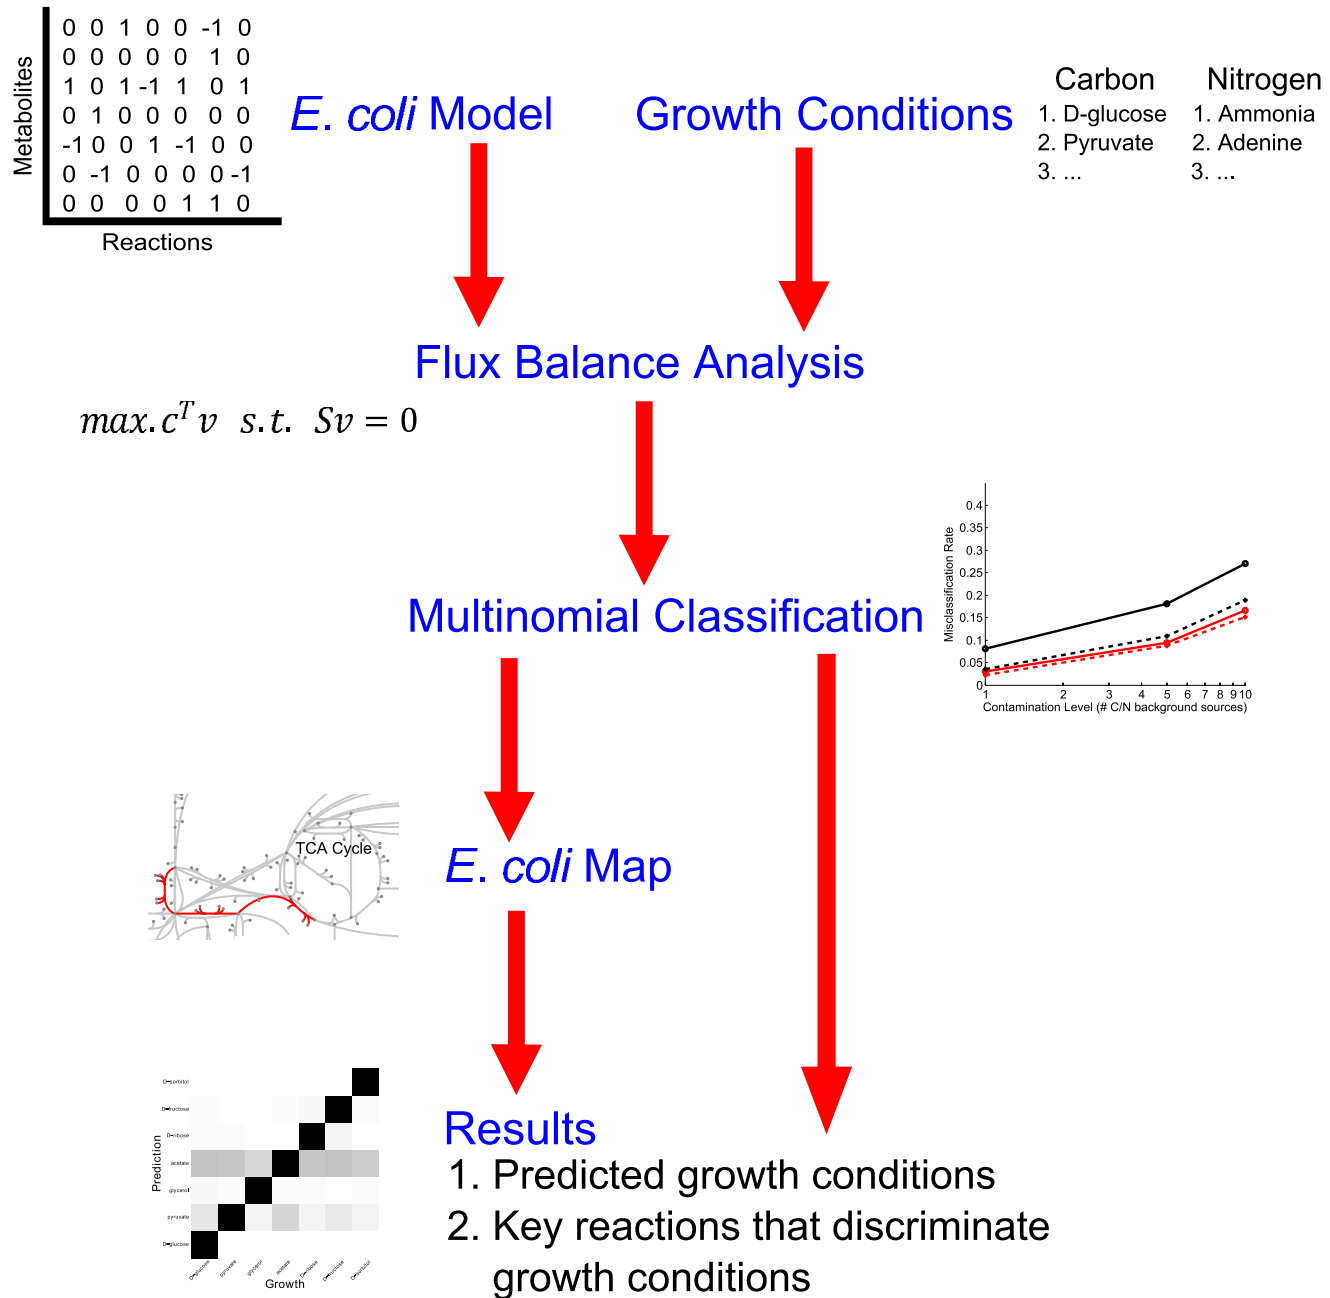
| 0 | 0 | 1 | 0 | 0 | -1 | 0 |
|---|---|---|---|---|---|---|
| 0 | 0 | 0 | 0 | 0 | 1 | 0 |
| 1 | 0 | 1 | -1 | 1 | 0 | 1 |
| 0 | 1 | 0 | 0 | 0 | 0 | 0 |
| -1 | 0 | 0 | 1 | -1 | 0 | 0 |
| 0 | -1 | 0 | 0 | 0 | 0 | -1 |
| 0 | 0 | 0 | 0 | 1 | 1 | 0 |

Metabolites
Reactions

E. coli Model

Growth Conditions

Carbon
1. D-glucose
2. Pyruvate
3. ...

Nitrogen
1. Ammonia
2. Adenine
3. ...

Flux Balance Analysis

$max.c^T v \ \ s.t. \ \ Sv = 0$

Multinomial Classification

Misclassification Rate
0.4
0.35
0.3
0.25
0.2
0.15
0.1
0.05
0
1 2 3 4 5 6 7 8 9 10
Contamination Level (# C/N background sources)

TCA Cycle

E. coli Map

D-sorbitol
D-fructose
D-ribose
acetate
glycerol
pyruvate
D-glucose
Prediction
D-glucose pyruvate glycerol acetate D-ribose D-fructose D-sorbitol
Growth

Results
1. Predicted growth conditions
2. Key reactions that discriminate growth conditions